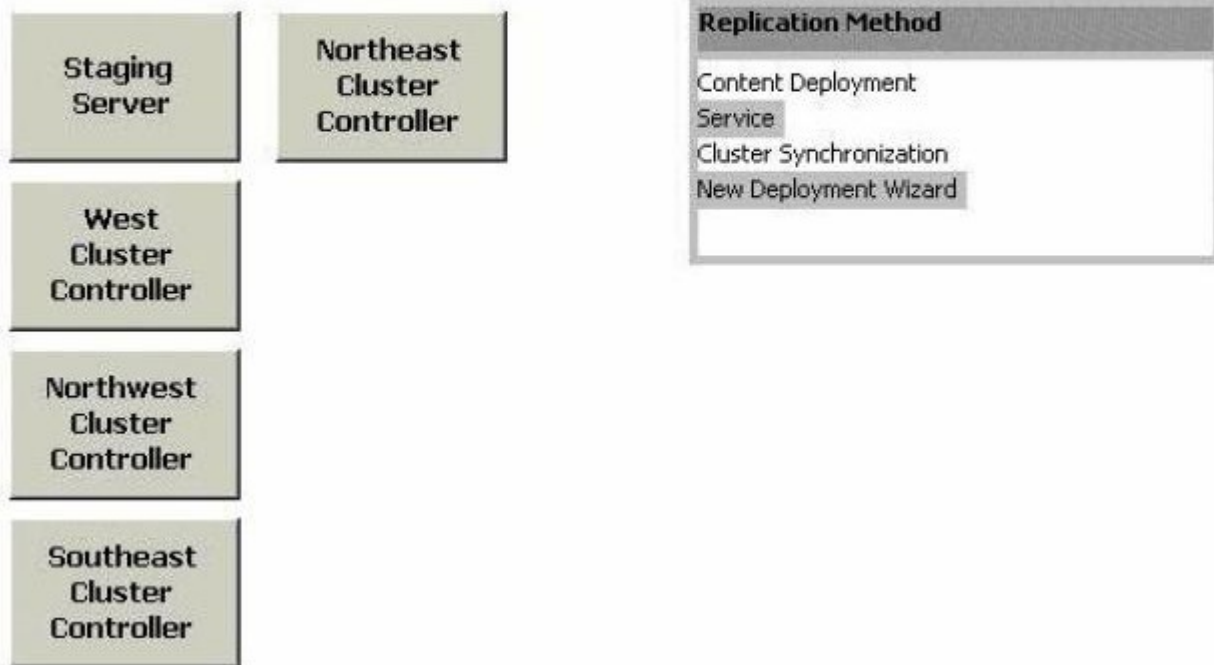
Staging Server

Northeast Cluster Controller

West Cluster Controller

Northwest Cluster Controller

Southeast Cluster Controller

Replication Method

Content Deployment
Service
Cluster Synchronization
New Deployment Wizard